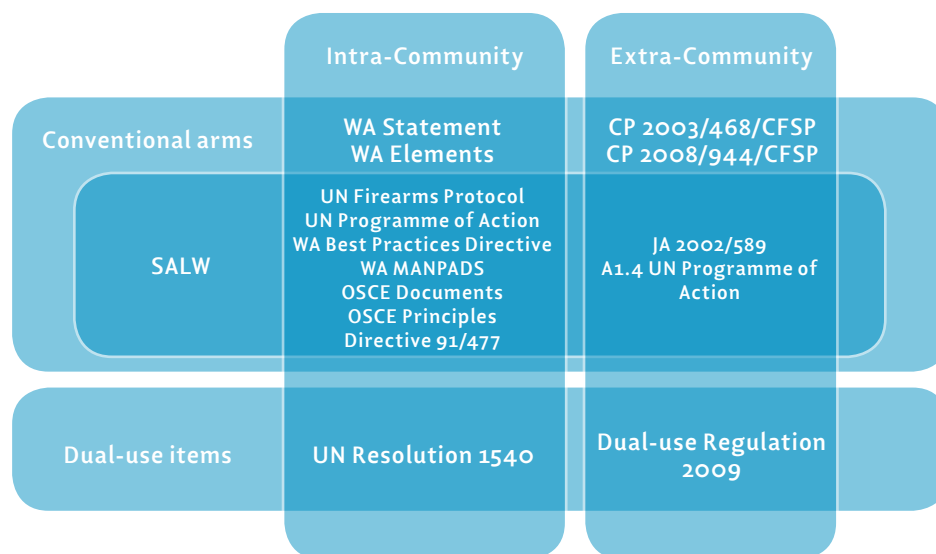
| | Intra-Community | Extra-Community |
|---|---|---|
| Conventional arms | WA Statement<br>WA Elements | CP 2003/468/CFSP<br>CP 2008/944/CFSP |
| SALW | UN Firearms Protocol<br>UN Programme of Action<br>WA Best Practices Directive<br>WA MANPADS<br>OSCE Documents<br>OSCE Principles<br>Directive 91/477 | JA 2002/589<br>A1.4 UN Programme of Action |
| Dual-use items | UN Resolution 1540 | Dual-use Regulation 2009 |